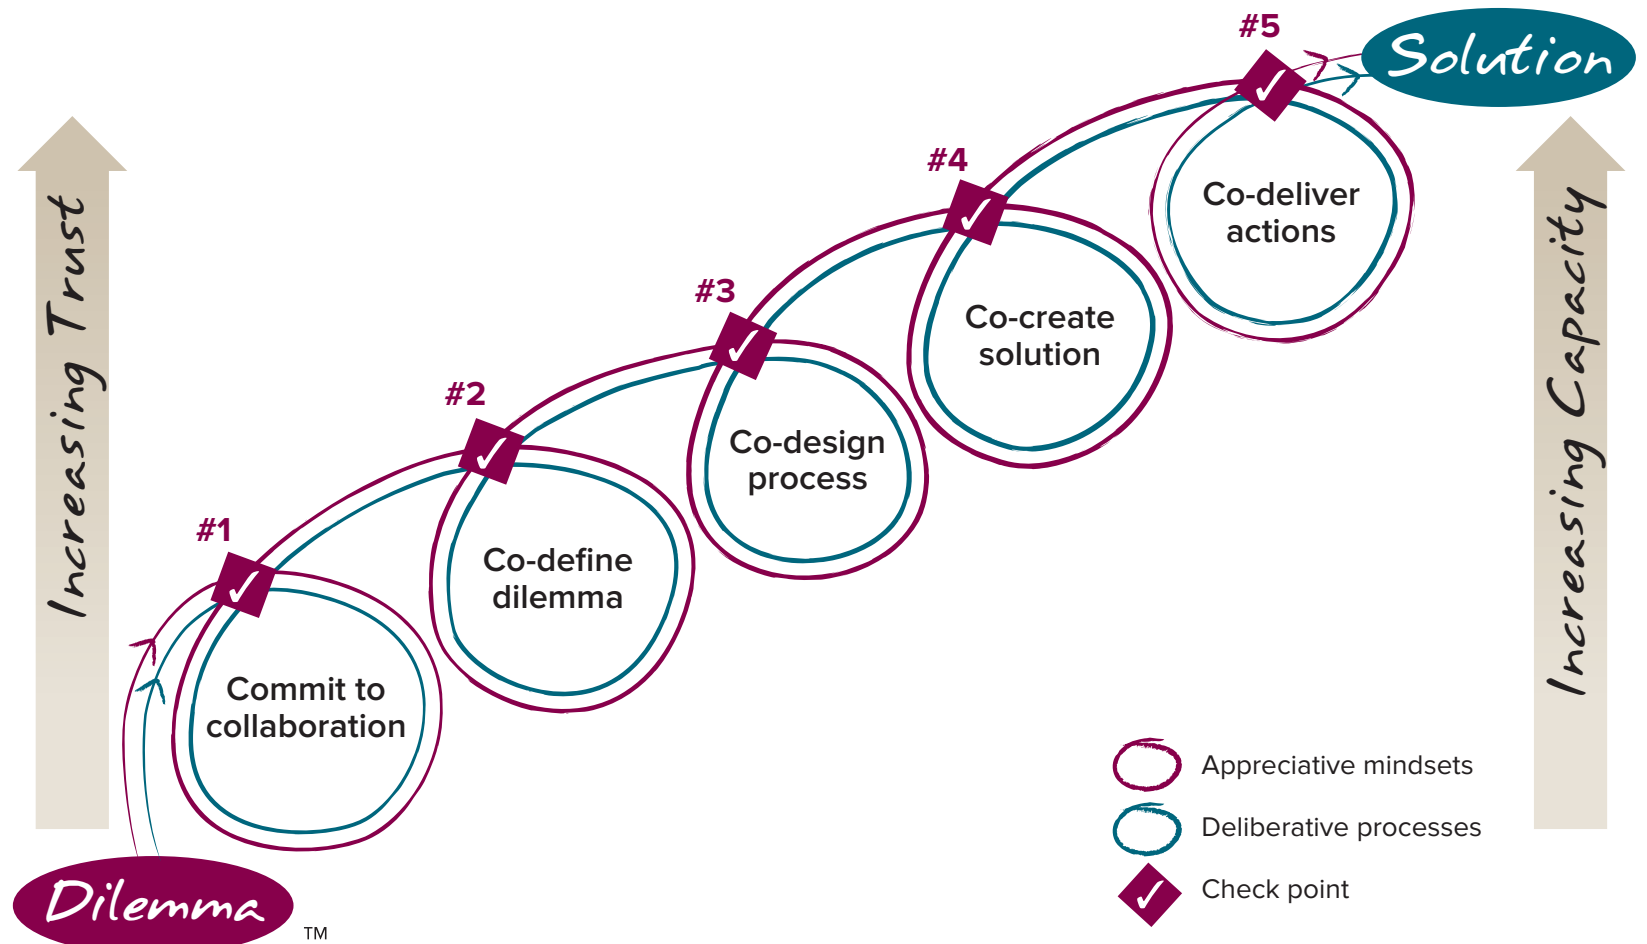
Increasing Trust

#5

Solution

#4

Co-deliver actions

#3

Co-create solution

#2

Co-design process

#1

Co-define dilemma

Commit to collaboration

Increasing Capacity

Dilemma

TM

Appreciative mindsets

Deliberative processes

Check point